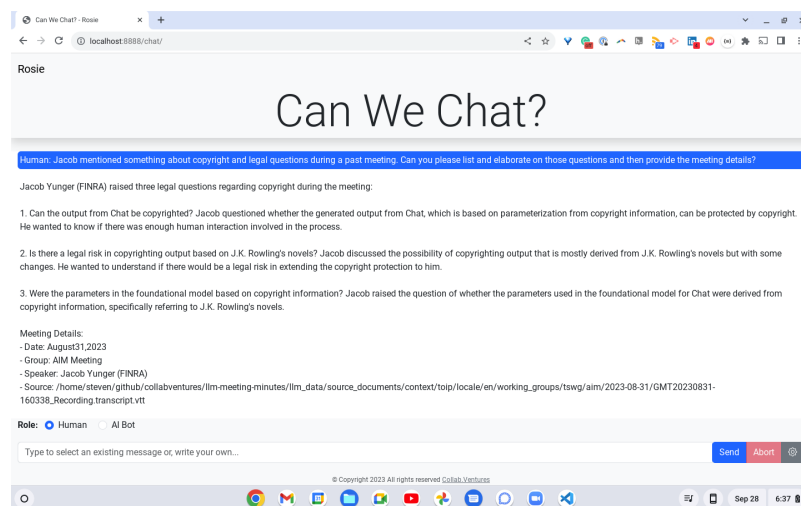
Can We Chat? - Rosie × +

localhost:8888/chat/

Rosie

Can We Chat?

Human: Jacob mentioned something about copyright and legal questions during a past meeting. Can you please list and elaborate on those questions and then provide the meeting details?

Jacob Yunger (FINRA) raised three legal questions regarding copyright during the meeting:

1. Can the output from Chat be copyrighted? Jacob questioned whether the generated output from Chat, which is based on parameterization from copyright information, can be protected by copyright. He wanted to know if there was enough human interaction involved in the process.

2. Is there a legal risk in copyrighting output based on J.K. Rowling's novels? Jacob discussed the possibility of copyrighting output that is mostly derived from J.K. Rowling's novels but with some changes. He wanted to understand if there would be a legal risk in extending the copyright protection to him.

3. Were the parameters in the foundational model based on copyright information? Jacob raised the question of whether the parameters used in the foundational model for Chat were derived from copyright information, specifically referring to J.K. Rowling's novels.

Meeting Details:
- Date: August31,2023
- Group: AIM Meeting
- Speaker: Jacob Yunger (FINRA)
- Source: /home/steven/github/collabventures/llm-meeting-minutes/llm_data/source_documents/context/toip/locale/en/working_groups/tswg/aim/2023-08-31/GMT20230831-160338_Recording.transcript.vtt

Role: Human AI Bot

Type to select an existing message or, write your own...

Send Abort

© Copyright 2023 All rights reserved Collab.Ventures

Sep 28 6:37